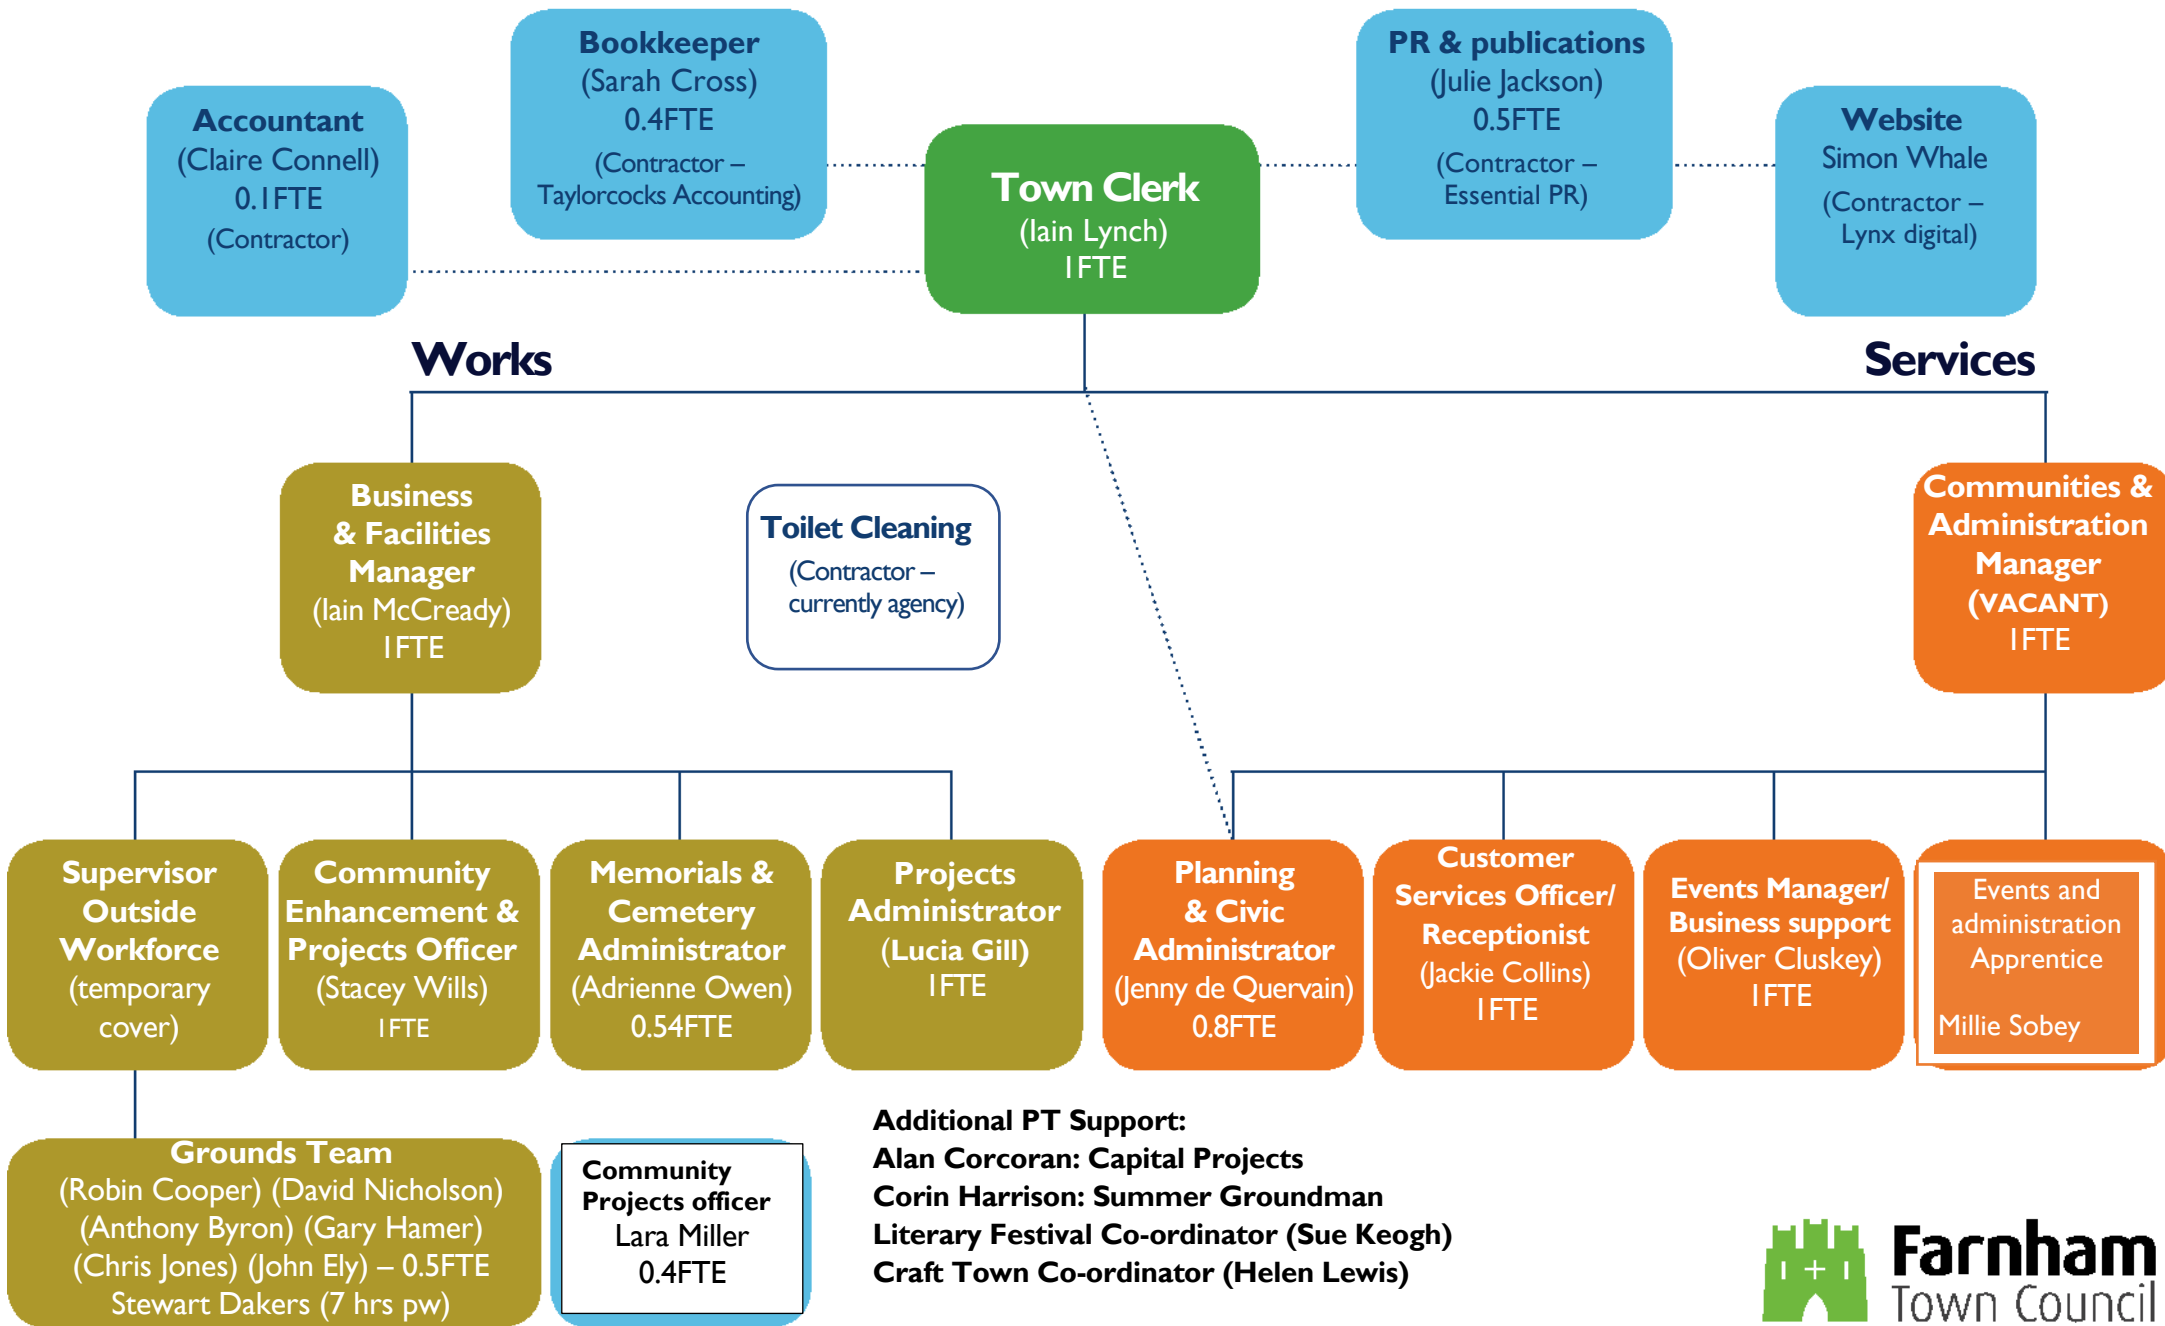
Accountant
(Claire Connell)
0.1FTE
(Contractor)

Bookkeeper
(Sarah Cross)
0.4FTE
(Contractor – Taylorcocks Accounting)

Town Clerk
(Iain Lynch)
1FTE

PR & publications
(Julie Jackson)
0.5FTE
(Contractor – Essential PR)

Website
Simon Whale
(Contractor – Lynx digital)

Works

Services

Business & Facilities Manager
(Iain McCready)
1FTE

Toilet Cleaning
(Contractor – currently agency)

Communities & Administration Manager
(VACANT)
1FTE

Supervisor Outside Workforce
(temporary cover)

Community Enhancement & Projects Officer
(Stacey Wills)
1FTE

Memorials & Cemetery Administrator
(Adrienne Owen)
0.54FTE

Projects Administrator
(Lucia Gill)
1FTE

Planning & Civic Administrator
(Jenny de Quervain)
0.8FTE

Customer Services Officer/ Receptionist
(Jackie Collins)
1FTE

Events Manager/ Business support
(Oliver Cluskey)
1FTE

Events and administration Apprentice

Millie Sobey

Grounds Team
(Robin Cooper) (David Nicholson)
(Anthony Byron) (Gary Hamer)
(Chris Jones) (John Ely) – 0.5FTE
Stewart Dakers (7 hrs pw)

Community Projects officer
Lara Miller
0.4FTE

Additional PT Support:
Alan Corcoran: Capital Projects
Corin Harrison: Summer Groundman
Literary Festival Co-ordinator (Sue Keogh)
Craft Town Co-ordinator (Helen Lewis)

Farnham
Town Council